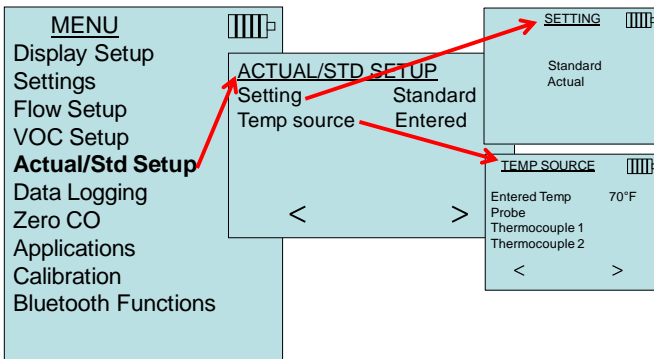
MENU
Display Setup
Settings
Flow Setup
VOC Setup
Actual/Std Setup
Data Logging
Zero CO
Applications
Calibration
Bluetooth Functions

ACTUAL/STD SETUP
Setting Standard
Temp source Entered
< >

SETTING
Standard
Actual

TEMP SOURCE
Entered Temp 70°F
Probe
Thermocouple 1
Thermocouple 2
< >